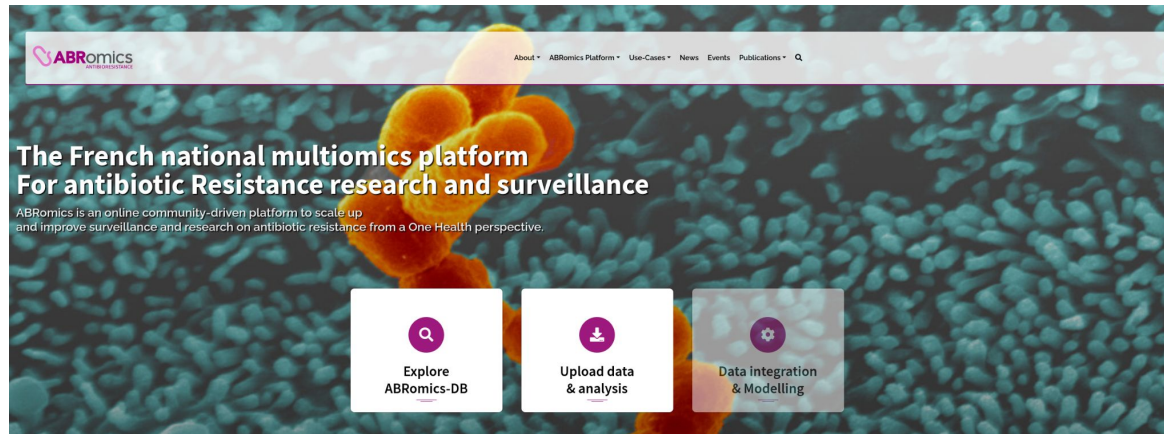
ABRomics
ANTIBIORESISTANCE

About ▾ ABRomics Platform ▾ Use-Cases ▾ News Events Publications ▾

The French national multiomics platform
For antibiotic Resistance research and surveillance

ABRomics is an online community-driven platform to scale up and improve surveillance and research on antibiotic resistance from a One Health perspective.

Explore ABRomics-DB

Upload data & analysis

Data integration & Modelling